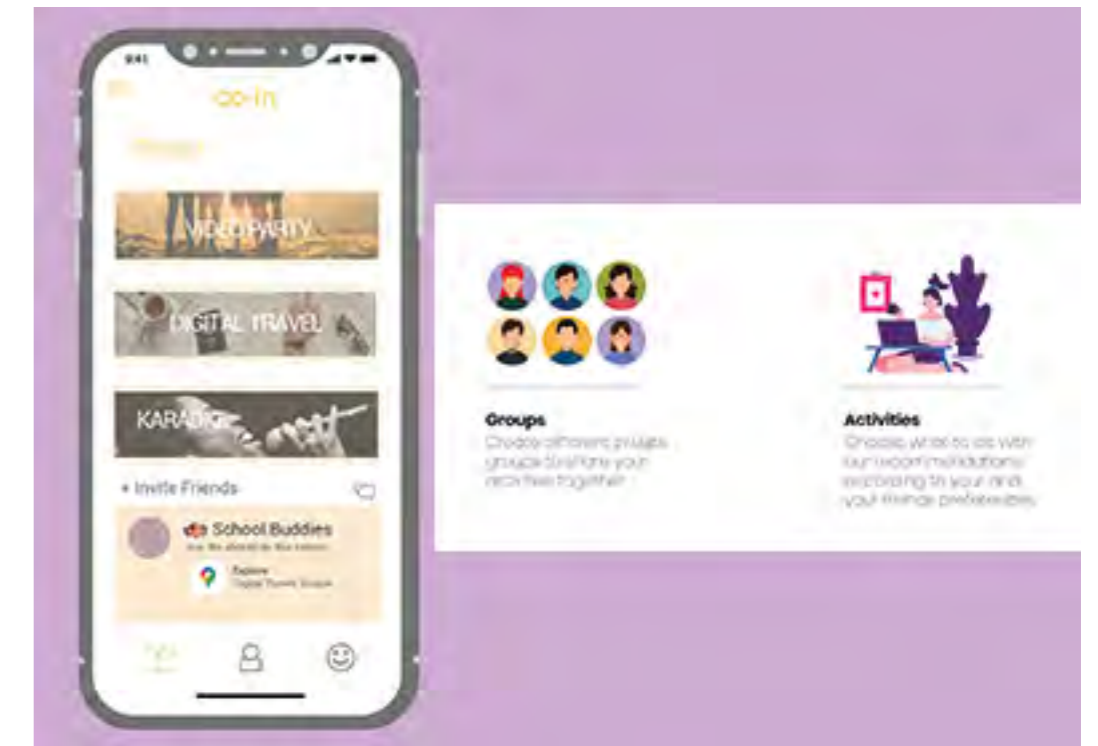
9:41

co-in

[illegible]

VIDEO PARTY

DIGITAL TRAVEL

KARAOKE

+ Invite Friends

School Buddies

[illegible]

Explore

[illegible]

Groups

Choose different private groups to share your activities together

Activities

Choose what to do with our recommendations according to your and your friends preferences